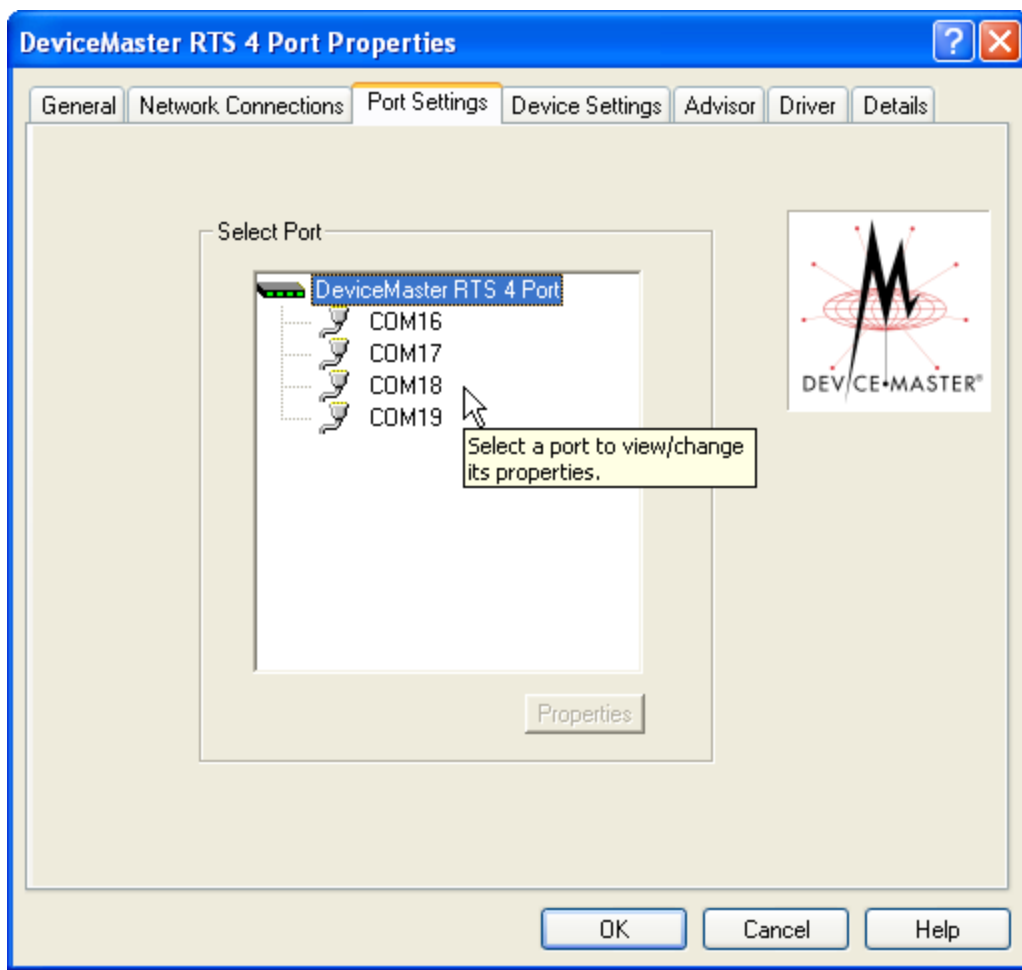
DeviceMaster RTS 4 Port Properties

?

General | Network Connections | Port Settings | Device Settings | Advisor | Driver | Details

Select Port

DeviceMaster RTS 4 Port
COM16
COM17
COM18
COM19

Select a port to view/change its properties.

Properties

DEVICE•MASTER®

OK
Cancel
Help